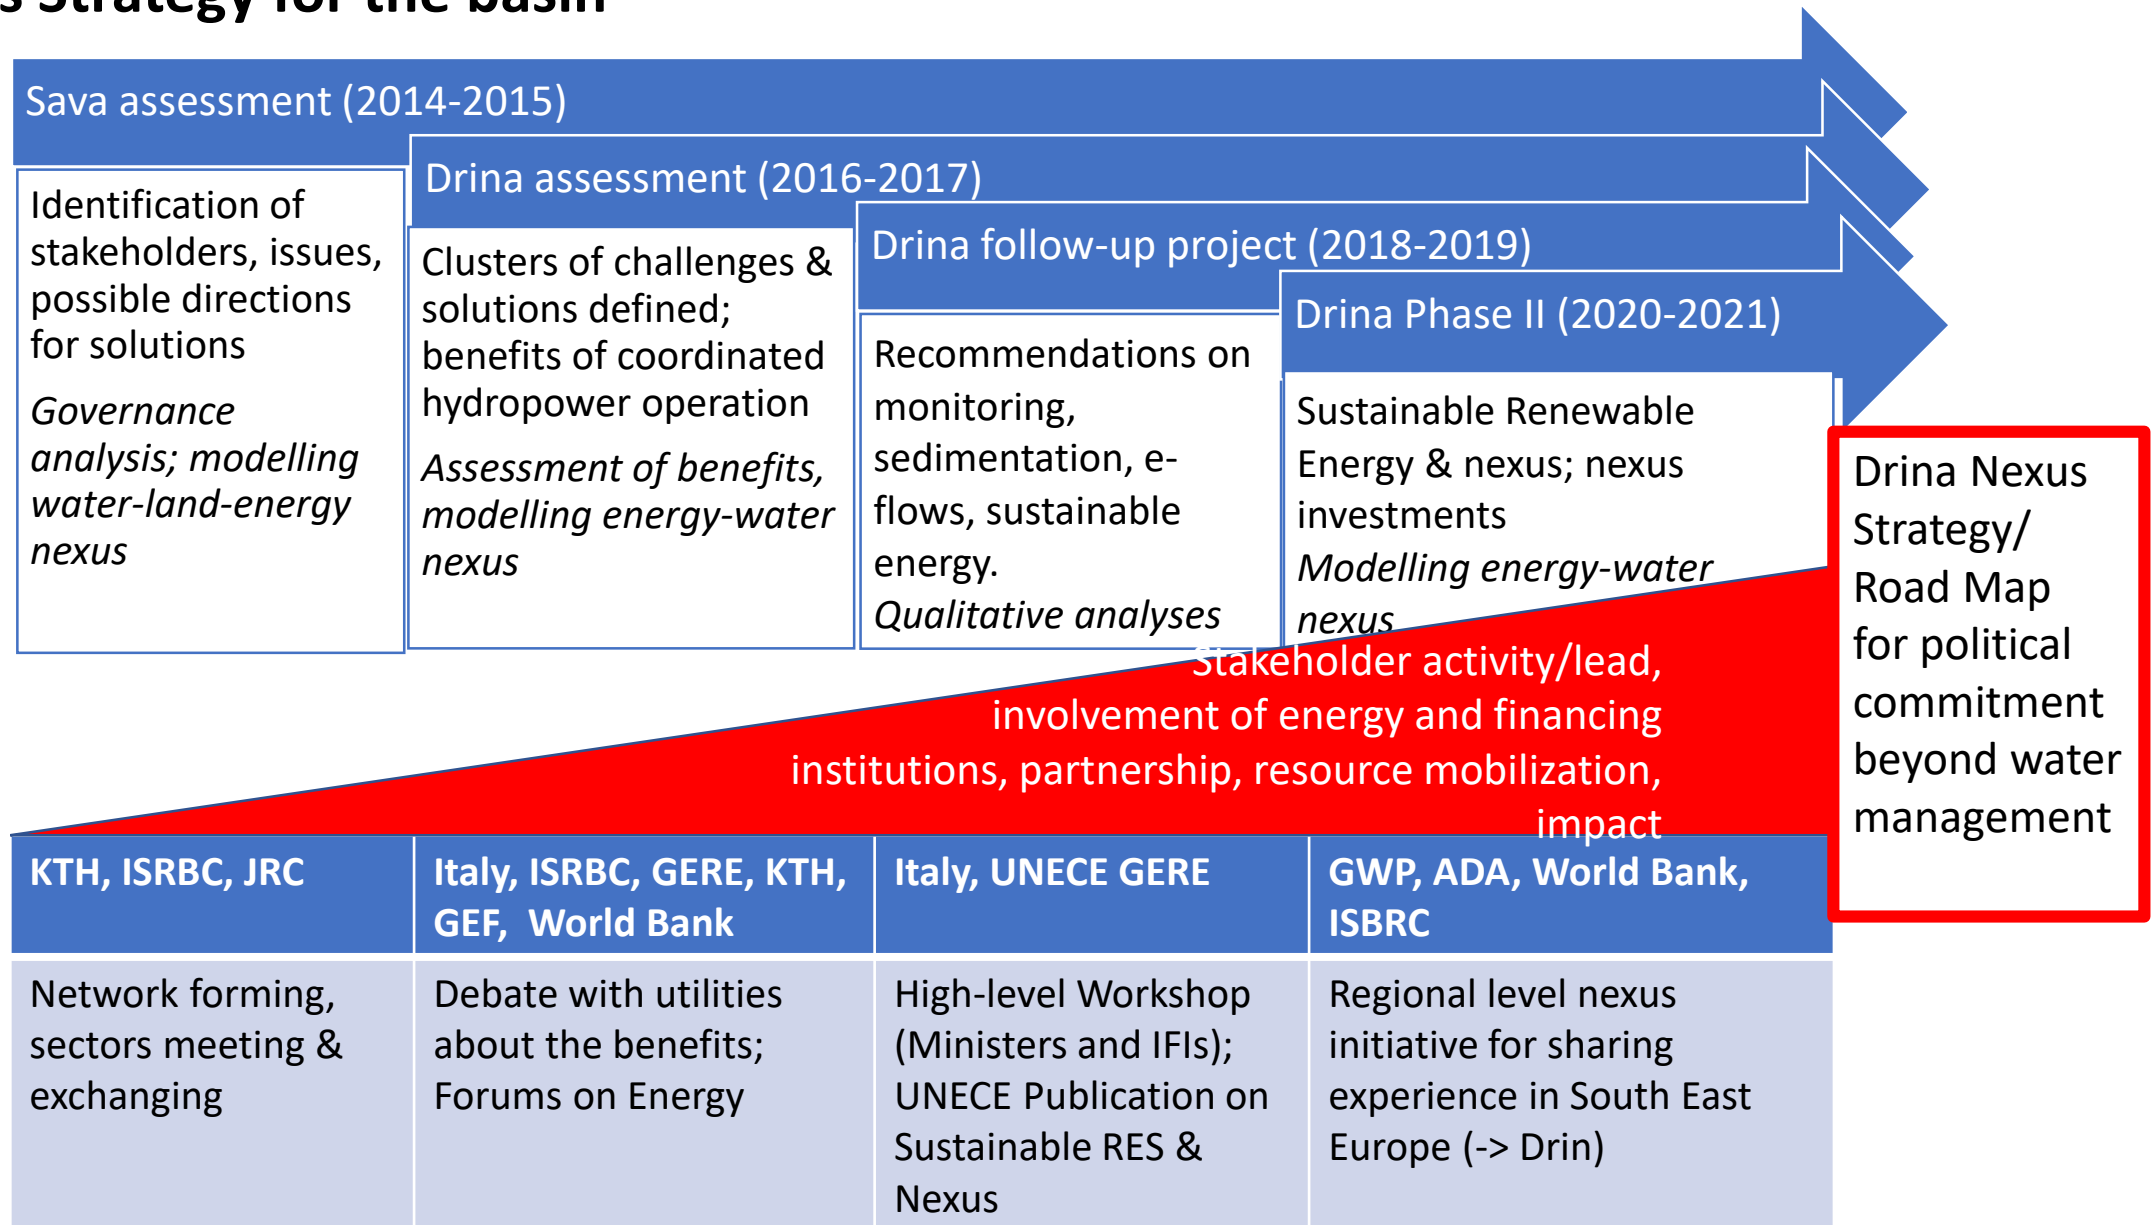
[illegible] Strategy for the basin

Sava assessment (2014-2015)

Identification of stakeholders, issues, possible directions for solutions

*Governance analysis; modelling water-land-energy nexus*

Drina assessment (2016-2017)

Clusters of challenges & solutions defined; benefits of coordinated hydropower operation

*Assessment of benefits, modelling energy-water nexus*

Drina follow-up project (2018-2019)

Recommendations on monitoring, sedimentation, e-flows, sustainable energy.

*Qualitative analyses*

Drina Phase II (2020-2021)

Sustainable Renewable Energy & nexus; nexus investments

*Modelling energy-water nexus*

Drina Nexus Strategy/ Road Map for political commitment beyond water management

Stakeholder activity/lead, involvement of energy and financing institutions, partnership, resource mobilization, impact

| KTH, ISRBC, JRC | Italy, ISRBC, GERE, KTH, GEF, World Bank | Italy, UNECE GERE | GWP, ADA, World Bank, ISBRC |
|---|---|---|---|
| Network forming, sectors meeting & exchanging | Debate with utilities about the benefits; Forums on Energy | High-level Workshop (Ministers and IFIs); UNECE Publication on Sustainable RES & Nexus | Regional level nexus initiative for sharing experience in South East Europe (-> Drin) |